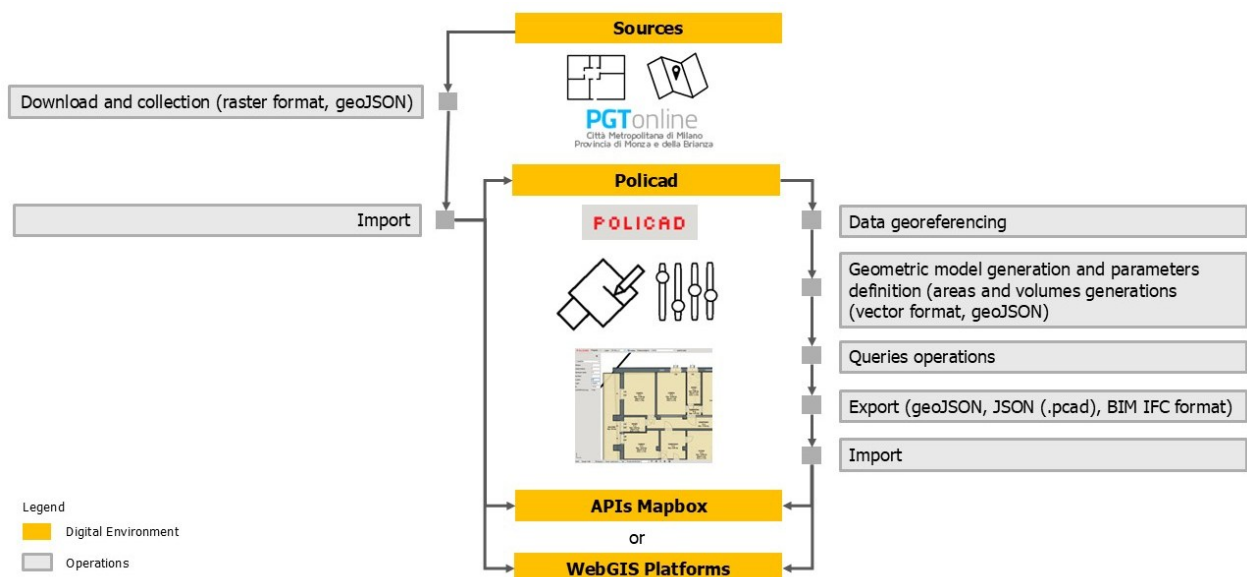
Sources

Download and collection (raster format, geoJSON)

PGTonline
Città Metropolitana di Milano
Provincia di Monza e della Brianza

Policad

Import

POLICAD

Data georeferencing

Geometric model generation and parameters definition (areas and volumes generations (vector format, geoJSON)

Queries operations

Export (geoJSON, JSON (.pcad), BIM IFC format)

Import

Legend
Digital Environment
Operations

APIs Mapbox
or
WebGIS Platforms